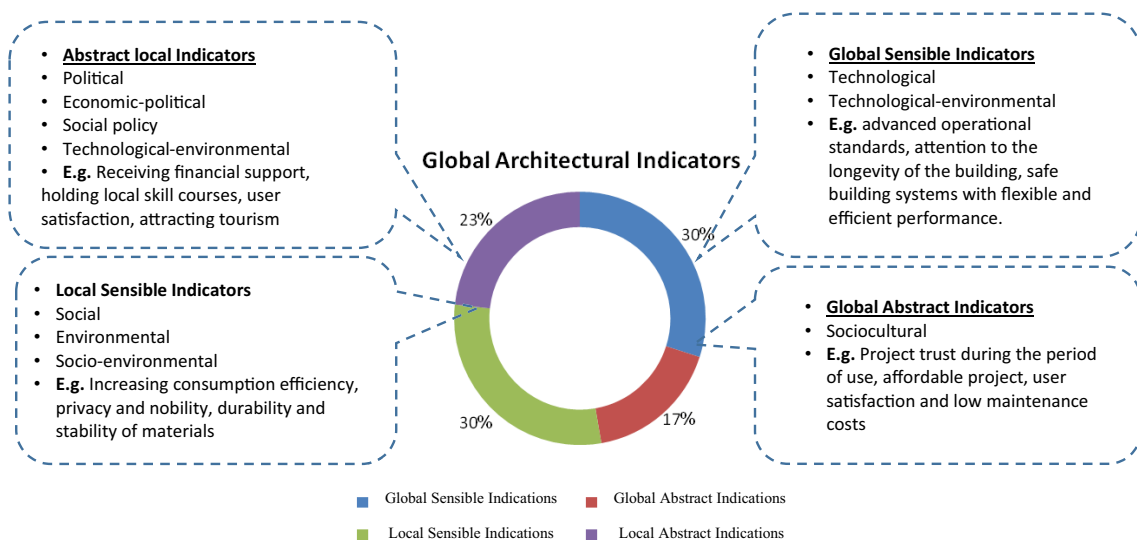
• Abstract local Indicators
• Political
• Economic-political
• Social policy
• Technological-environmental
• E.g. Receiving financial support, holding local skill courses, user satisfaction, attracting tourism

Global Architectural Indicators

• Global Sensible Indicators
• Technological
• Technological-environmental
• E.g. advanced operational standards, attention to the longevity of the building, safe building systems with flexible and efficient performance.

• Local Sensible Indicators
• Social
• Environmental
• Socio-environmental
• E.g. Increasing consumption efficiency, privacy and nobility, durability and stability of materials

• Global Abstract Indicators
• Sociocultural
• E.g. Project trust during the period of use, affordable project, user satisfaction and low maintenance costs

23%
30%
30%
17%

Global Sensible Indications
Global Abstract Indications
Local Sensible Indications
Local Abstract Indications